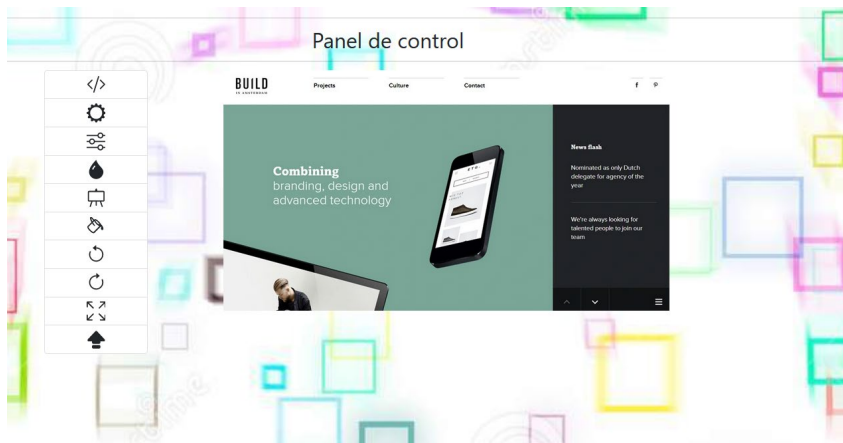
Panel de control

</>

BUILD
IN AMSTERDAM

Projects

Culture

Contact

f

Combining
branding, design and
advanced technology

News flash

Nominated as only Dutch delegate for agency of the year

We're always looking for talented people to join our team